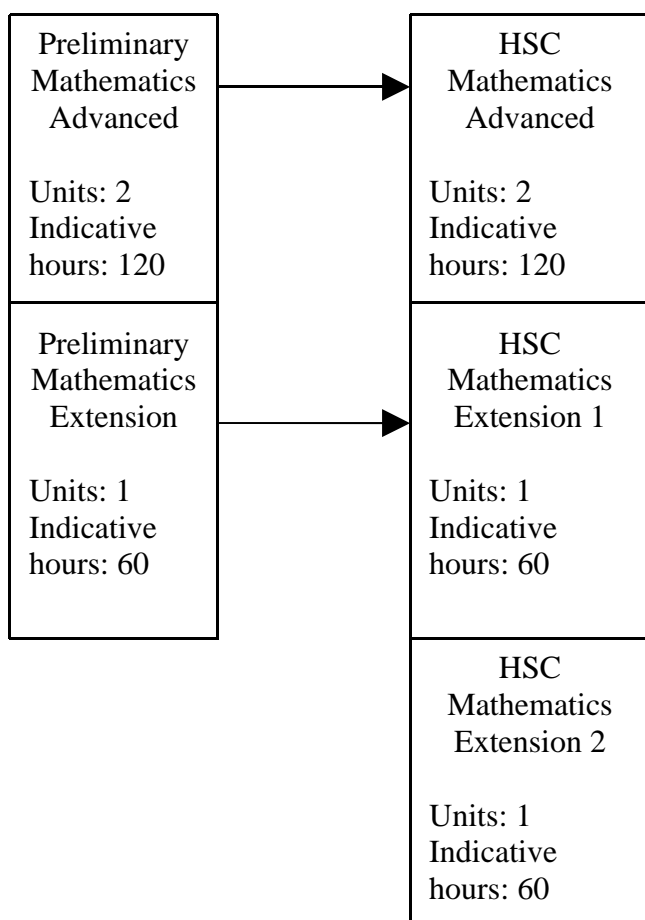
Preliminary Mathematics Advanced

Units: 2
Indicative hours: 120

Preliminary Mathematics Extension

Units: 1
Indicative hours: 60

HSC Mathematics Advanced

Units: 2
Indicative hours: 120

HSC Mathematics Extension 1

Units: 1
Indicative hours: 60

HSC Mathematics Extension 2

Units: 1
Indicative hours: 60